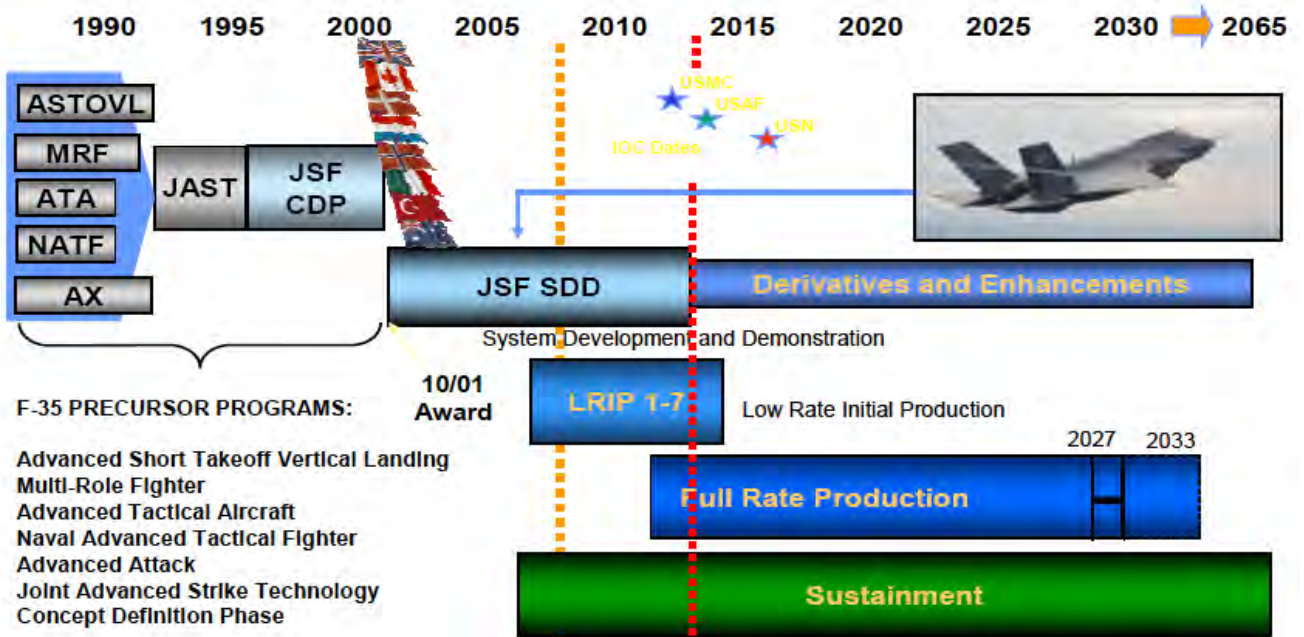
1990 1995 2000 2005 2010 2015 2020 2025 2030 2065

ASTOVL
MRF
ATA
NATF
AX

JAST

JSF CDP

USMC
USAF
USN
IOC Dates

JSF SDD

Derivatives and Enhancements

System Development and Demonstration

10/01 Award

F-35 PRECURSOR PROGRAMS:

LRIP 1-7

Low Rate Initial Production

2027 2033

Advanced Short Takeoff Vertical Landing
Multi-Role Fighter
Advanced Tactical Aircraft
Naval Advanced Tactical Fighter
Advanced Attack
Joint Advanced Strike Technology
Concept Definition Phase

Full Rate Production

Sustainment